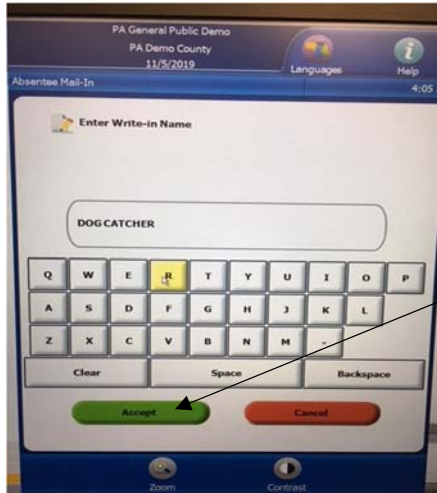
PA General Public Demo
PA Demo County
11/5/2019

Languages

Help

Absentee Mail-In

4:05

Enter Write-in Name

DOG CATCHER

Q W E R T Y U I O P

A S D F G H J K L

Z X C V B N M -

Clear

Space

Backspace

Accept

Cancel

Zoom

Contrast